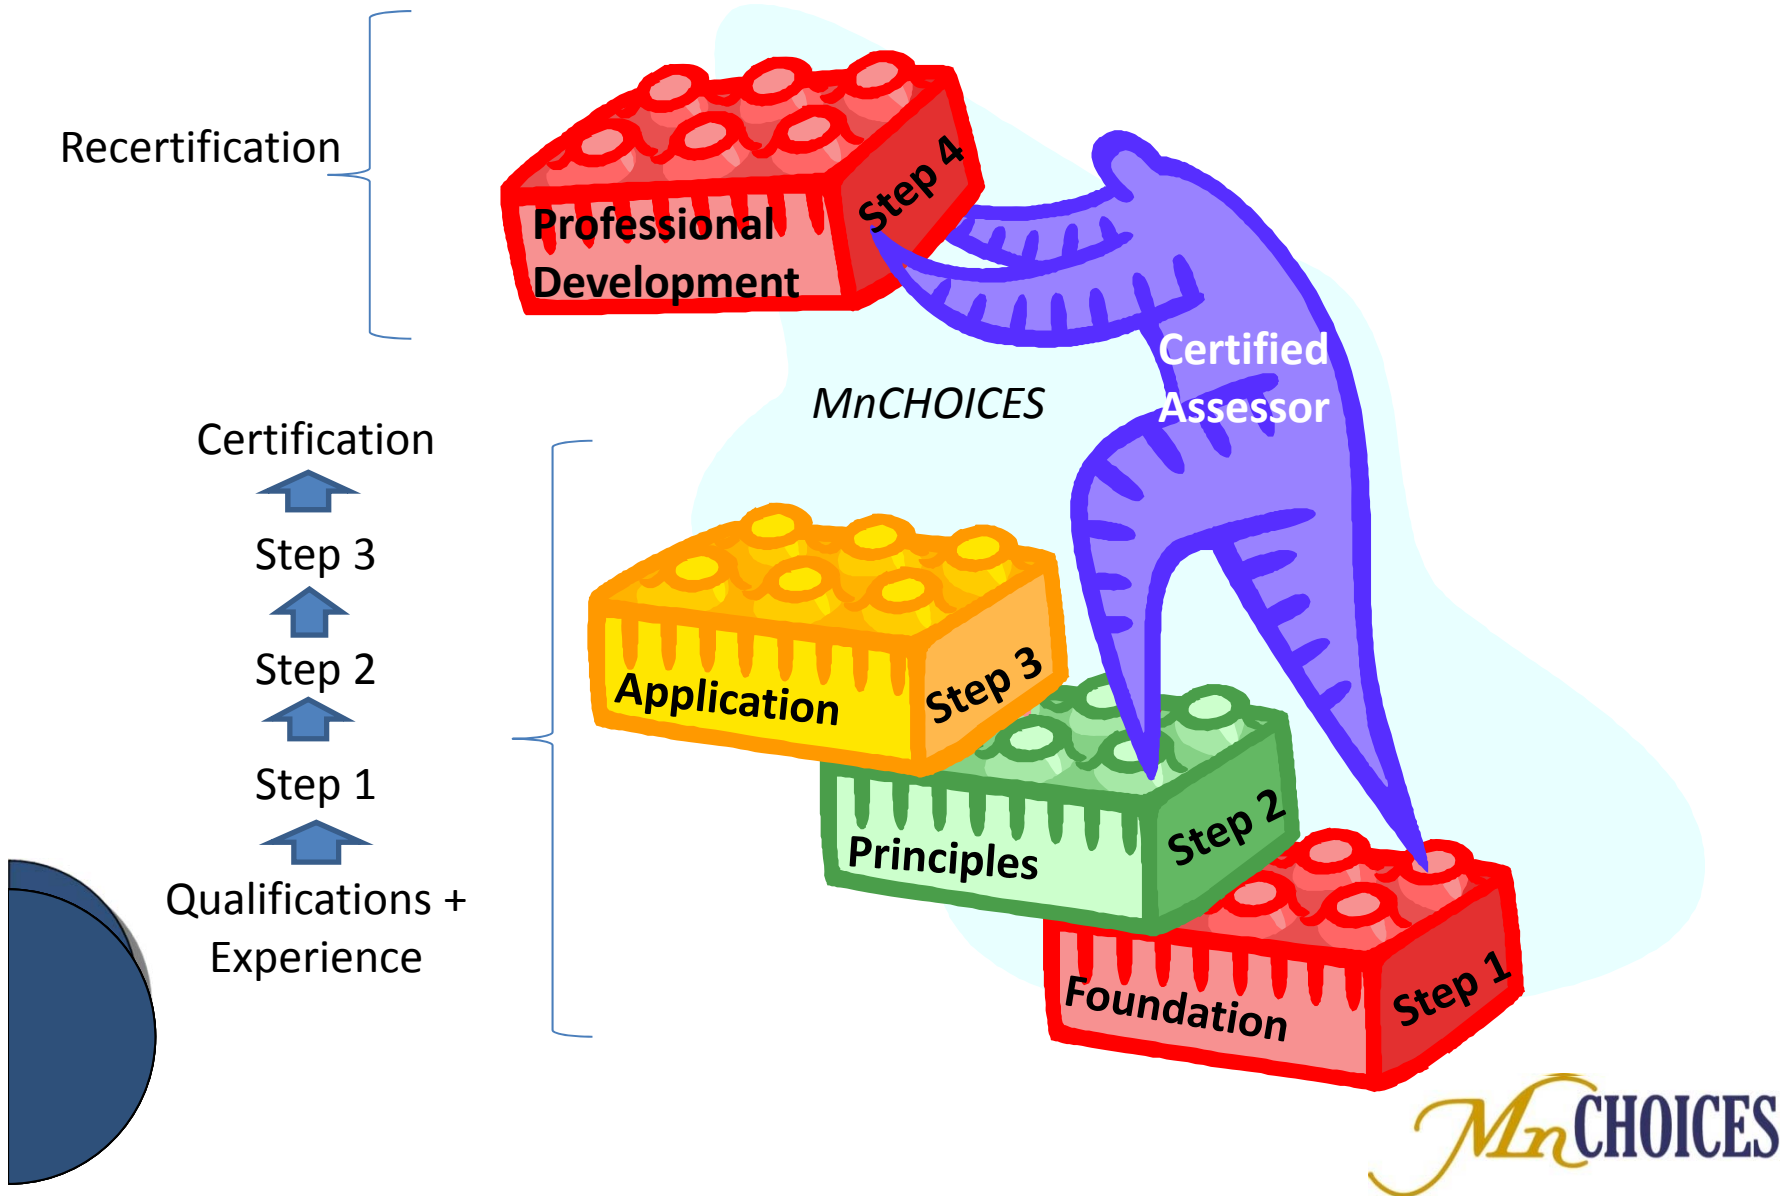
Recertification

Professional Development

Step 4

Certified Assessor

MnCHOICES

Certification

Step 3

Step 2

Step 1

Qualifications + Experience

Application

Step 3

Principles

Step 2

Foundation

Step 1

MnCHOICES